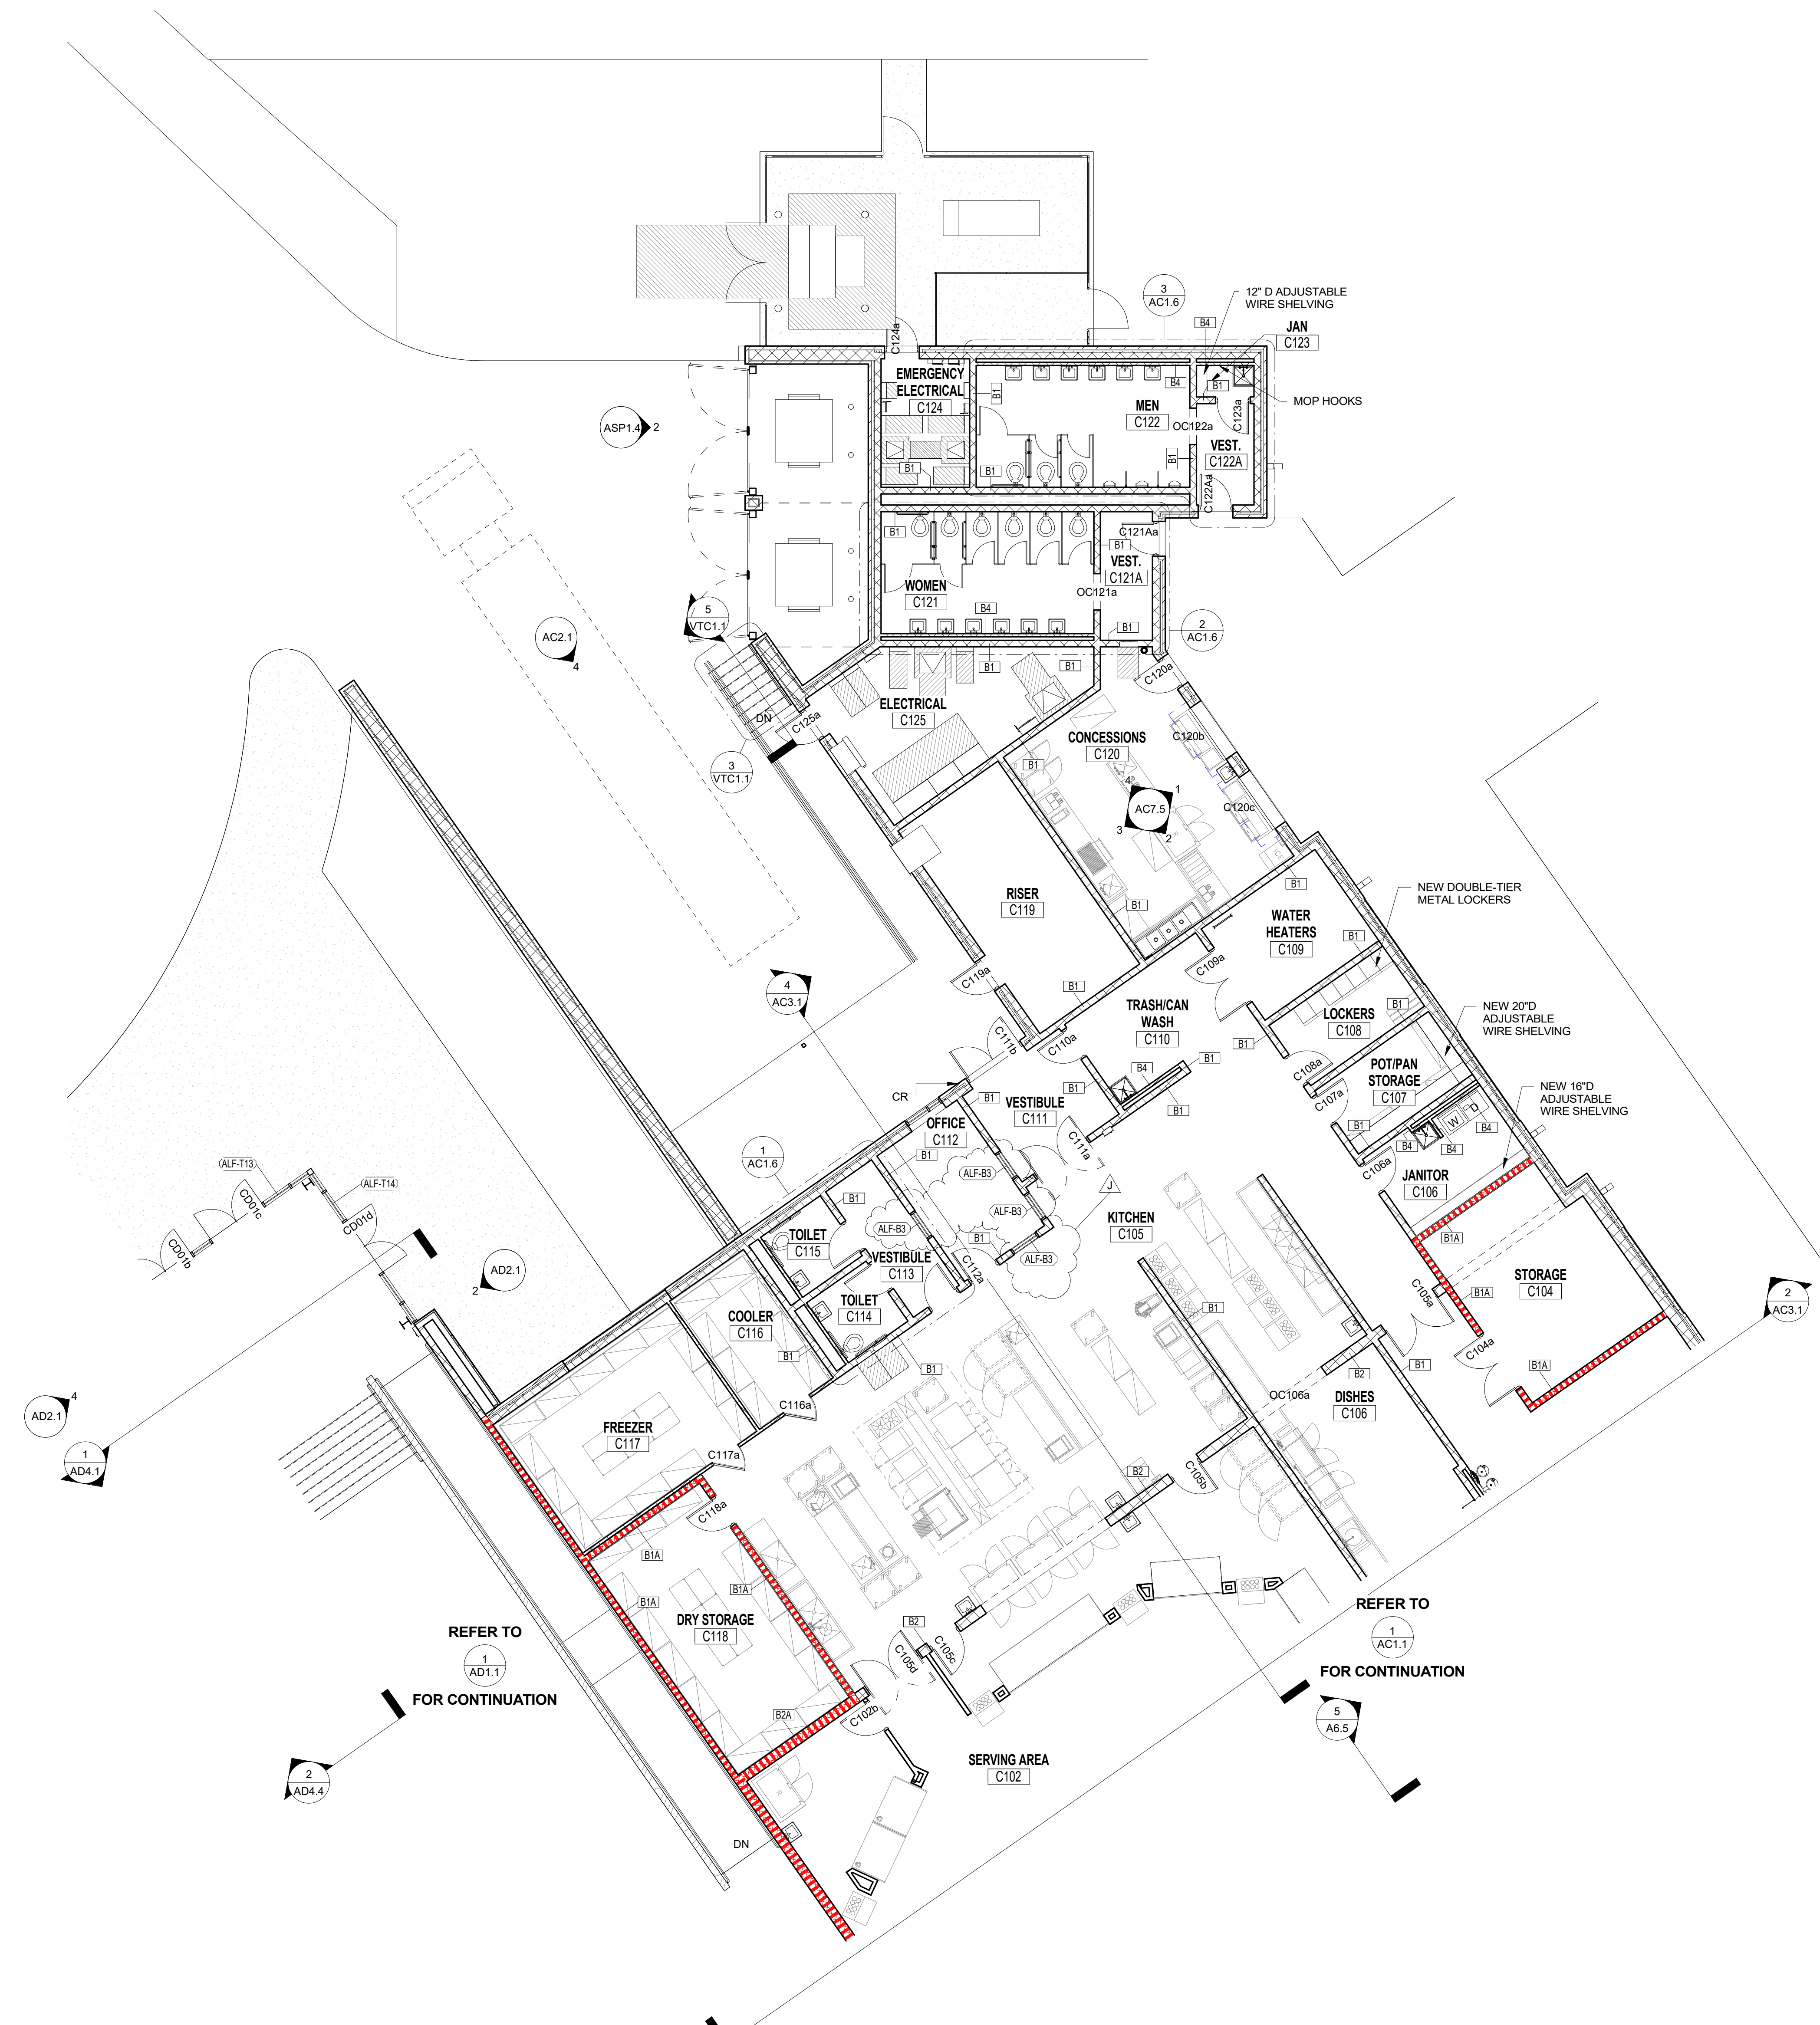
3
AC1.6

12" D ADJUSTABLE WIRE SHELVING

JAN
C123

MOP HOOKS

B4
B4
B1

C124a

EMERGENCY ELECTRICAL
C124

MEN
C122

OC122a

C123a

VEST.
C122A

B1
B1
B1
B1

C122Aa

ASP1.4 2

C121Aa
B1
VEST.
C121A

WOMEN
C121

OC121a

B1
B4
B1

5
VTC1.1

AC2.1
4

2
AC1.6

B1
B1

C120a

ELECTRICAL
C125

C125a

DN

3
VTC1.1

CONCESSIONS
C120

C120b

B1

AC7.5
1
2
3
4

C120c

B1

RISER
C119

B1

WATER HEATERS
C109

NEW DOUBLE-TIER METAL LOCKERS

B1

C109a

C119a

4
AC3.1

B1

TRASH/CAN WASH
C110

B1

LOCKERS
C108

NEW 20"D ADJUSTABLE WIRE SHELVING

C111b

C110a

B4

B1

B1

C108a

POT/PAN STORAGE
C107

C107a

NEW 16"D ADJUSTABLE WIRE SHELVING

CR

B1

VESTIBULE
C111

B1

B1

OFFICE
C112

B1

C111a

W
D
B4
B4
B4

B1

1
AC1.6

ALF-T13

ALF-T14

CD01c

CD01d

CD01b

ALF-B3

ALF-B3

ALF-B3

ALF-B3

J

KITCHEN
C105

C106a

JANITOR
C106

B1A

B1

TOILET
C115

VESTIBULE
C113

C112a

B1

AD2.1
2

TOILET
C114

COOLER
C116

B1

B1

B1

C105a

B1A

STORAGE
C104

2
AC3.1

C104a

B1A

B1

B2

OC106a

DISHES
C106

AD2.1
4

1
AD4.1

FREEZER
C117

C116a

C117a

B2

C105b

C118a

B1A

B1A

B1A

DRY STORAGE
C118

REFER TO
1
AD1.1
FOR CONTINUATION

B2

C105d

C105c

REFER TO
1
AC1.1
FOR CONTINUATION

B2A

C102b

5
A6.5

2
AD4.4

SERVING AREA
C102

DN